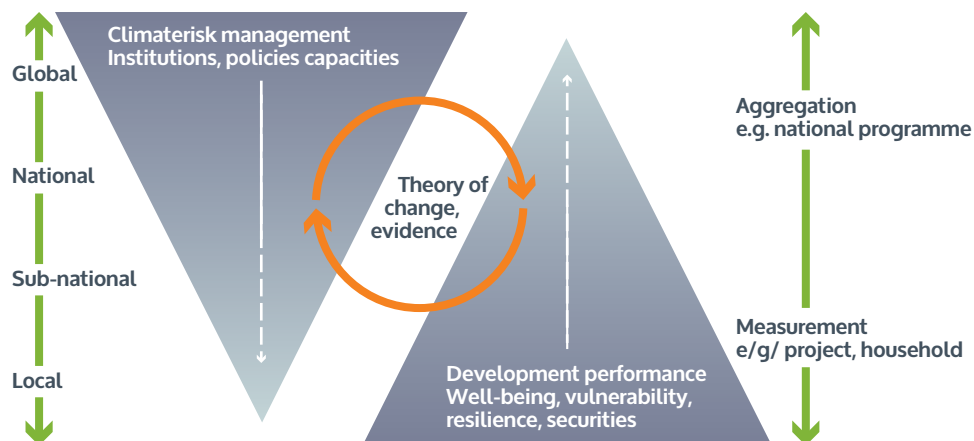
Global

National

Sub-national

Local

Climaterisk management
Institutions, policies capacities

Theory of change, evidence

Development performance
Well-being, vulnerability, resilience, securities

Aggregation
e.g. national programme

Measurement
e/g/ project, household